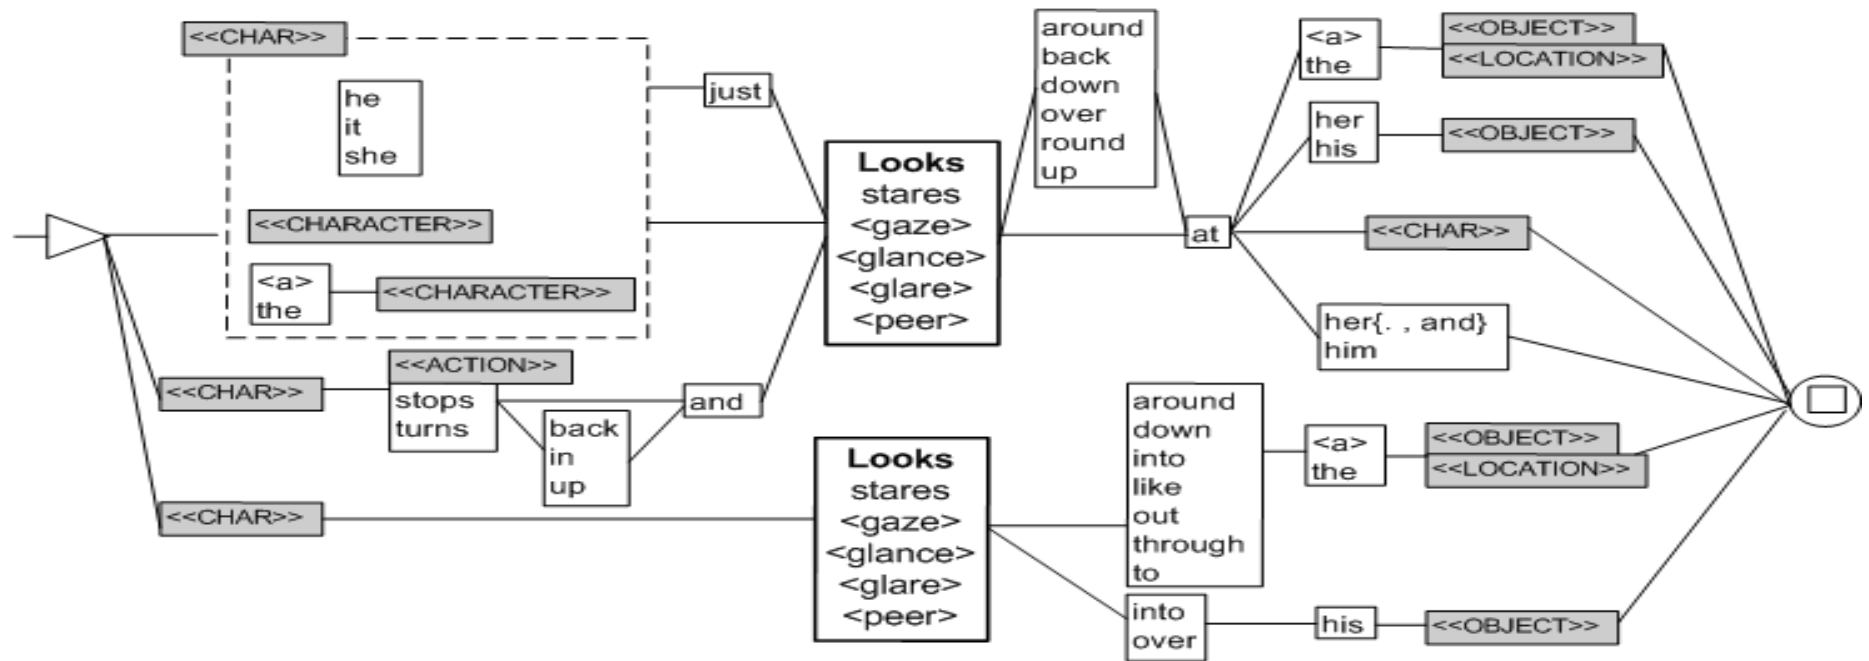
<<CHAR>>

he
it
she

<<CHARACTER>>

<a>
the

<<CHARACTER>>

just

Looks
stares
<gaze>
<glance>
<glare>
<peer>

around
back
down
over
round
up

at

<a>
the

<<OBJECT>>
<<LOCATION>>

her
his

<<OBJECT>>

<<CHAR>>

her{. , and}
him

<<CHAR>>

<<ACTION>>
stops
turns

back
in
up

and

<<CHAR>>

Looks
stares
<gaze>
<glance>
<glare>
<peer>

around
down
into
like
out
through
to

<a>
the

<<OBJECT>>
<<LOCATION>>

into
over

his

<<OBJECT>>